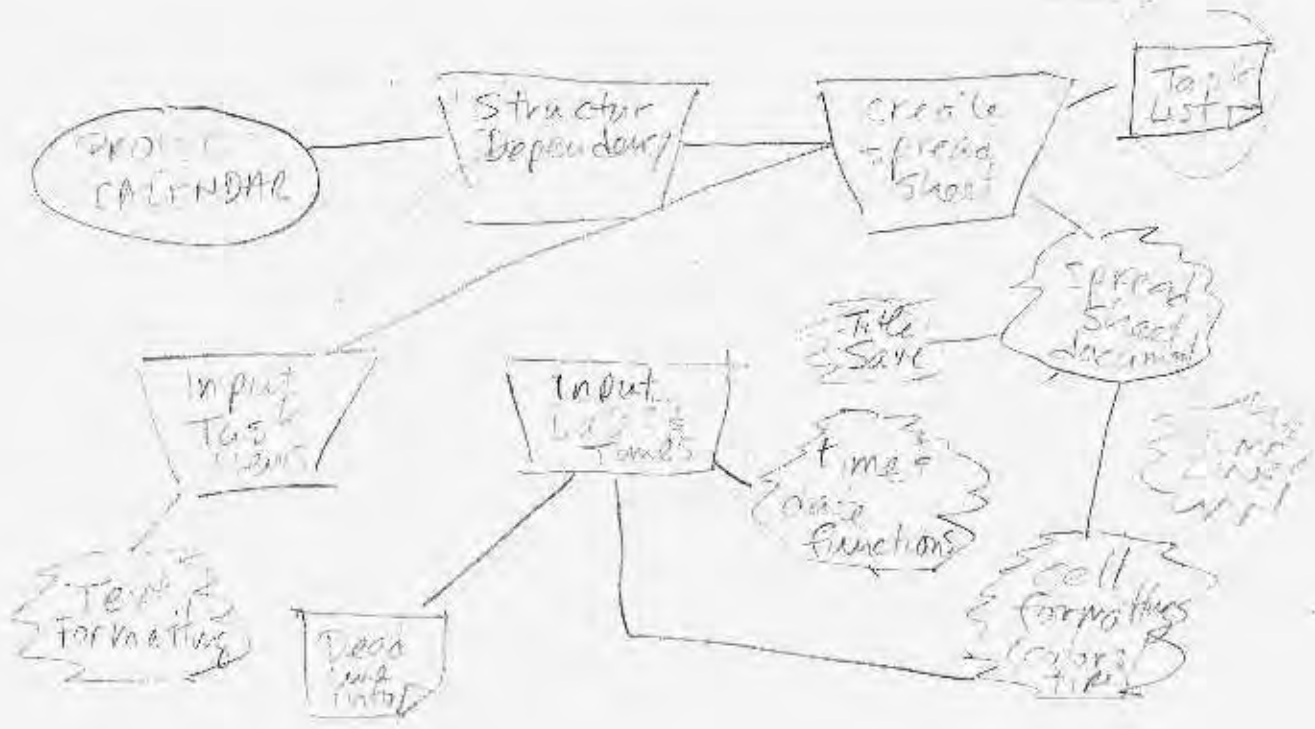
PROJECT CALENDAR

Structur Dependency

Create Spread Sheet

Task List

Spread Sheet document

Title Save

Input Task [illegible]

Input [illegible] Times

Time & Date functions

Text Formatting

Dead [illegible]

Cell Formatting Colors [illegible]

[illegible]